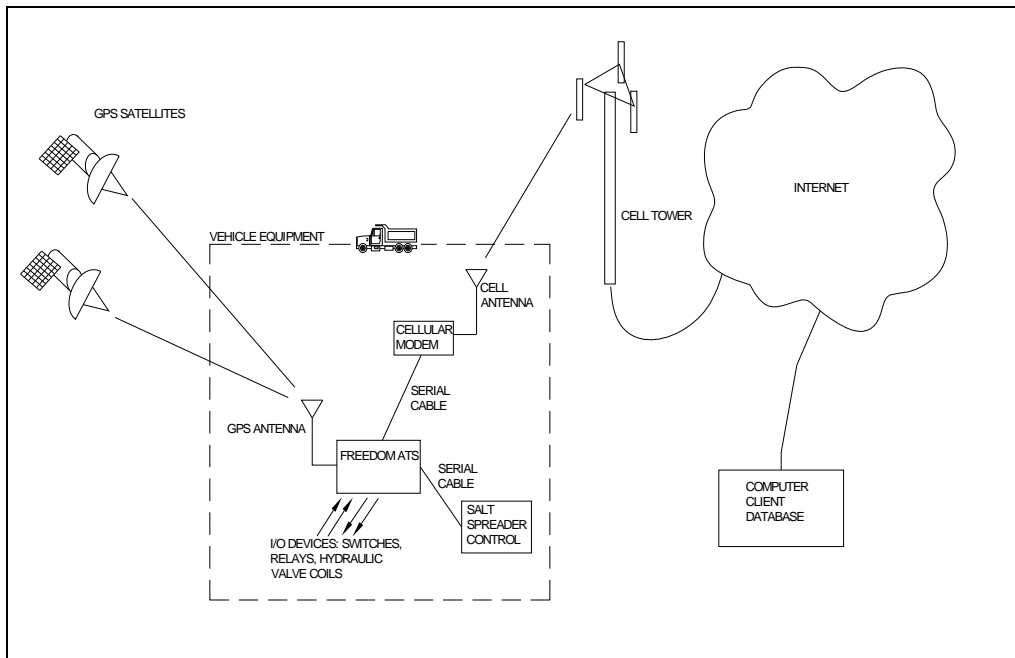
GPS SATELLITES

VEHICLE EQUIPMENT

CELL TOWER

INTERNET

CELL ANTENNA

CELLULAR MODEM

SERIAL CABLE

GPS ANTENNA

FREEDOM ATS

SERIAL CABLE

SALT SPREADER CONTROL

I/O DEVICES: SWITCHES, RELAYS, HYDRAULIC VALVE COILS

COMPUTER CLIENT DATABASE